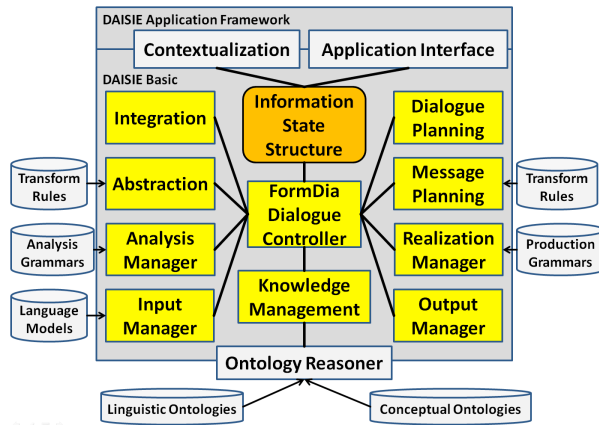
DAISIE Application Framework

Contextualization

Application Interface

DAISIE Basic

Integration

Information State Structure

Dialogue Planning

Transform Rules

Abstraction

FormDia Dialogue Controller

Message Planning

Transform Rules

Analysis Grammars

Analysis Manager

Realization Manager

Production Grammars

Language Models

Input Manager

Knowledge Management

Output Manager

Ontology Reasoner

Linguistic Ontologies

Conceptual Ontologies